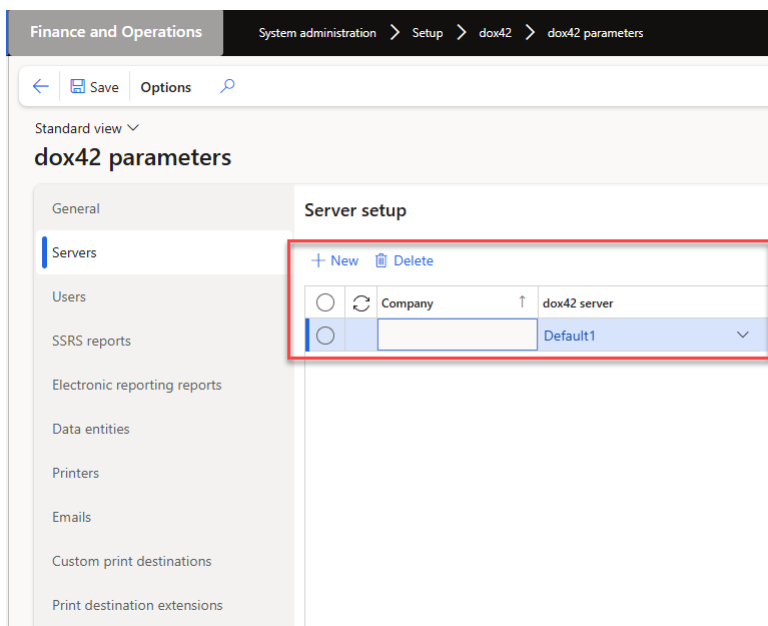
Finance and Operations
System administration > Setup > dox42 > dox42 parameters

Save
Options

Standard view

dox42 parameters

General
Servers
Users
SSRS reports
Electronic reporting reports
Data entities
Printers
Emails
Custom print destinations
Print destination extensions

Server setup

+ New
Delete

| | | Company | dox42 server |
|---|---|---|---|
| | | | Default1 |